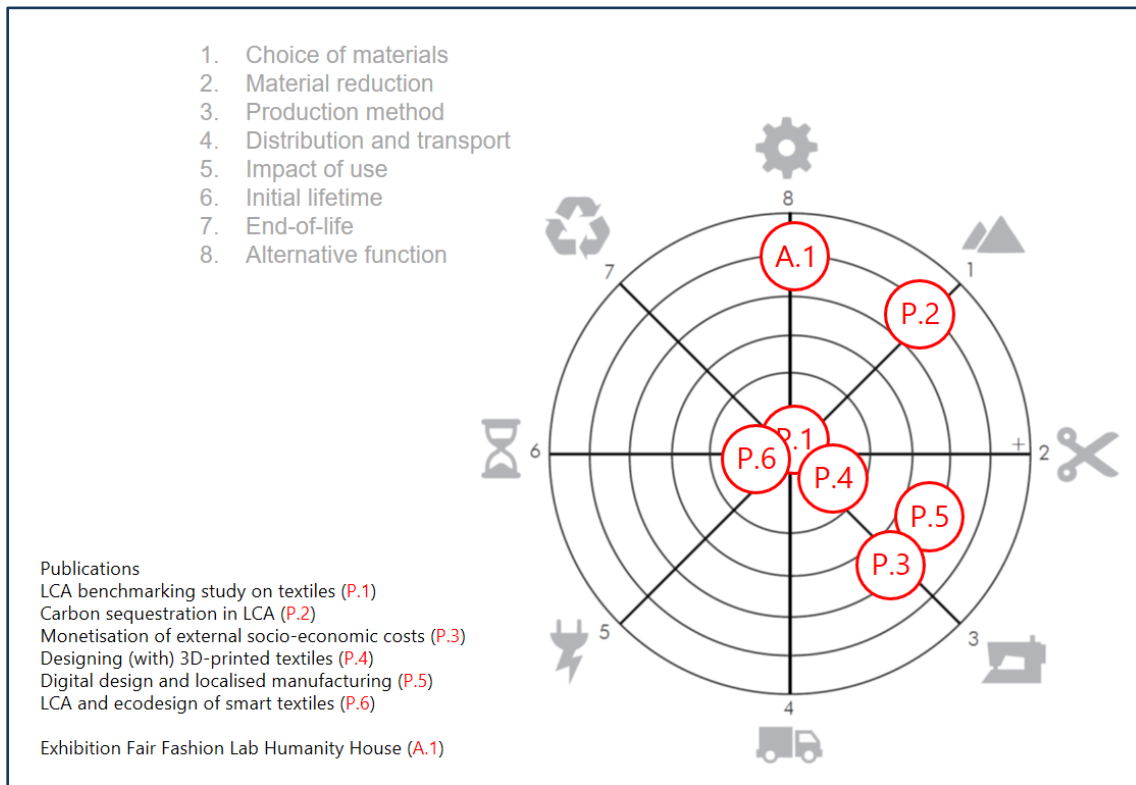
1. Choice of materials
2. Material reduction
3. Production method
4. Distribution and transport
5. Impact of use
6. Initial lifetime
7. End-of-life
8. Alternative function

8
A.1
1
P.2
7
6
P.1
P.6
P.4
+
2
P.5
P.3
5
3
4

Publications
LCA benchmarking study on textiles (P.1)
Carbon sequestration in LCA (P.2)
Monetisation of external socio-economic costs (P.3)
Designing (with) 3D-printed textiles (P.4)
Digital design and localised manufacturing (P.5)
LCA and ecodesign of smart textiles (P.6)

Exhibition Fair Fashion Lab Humanity House (A.1)